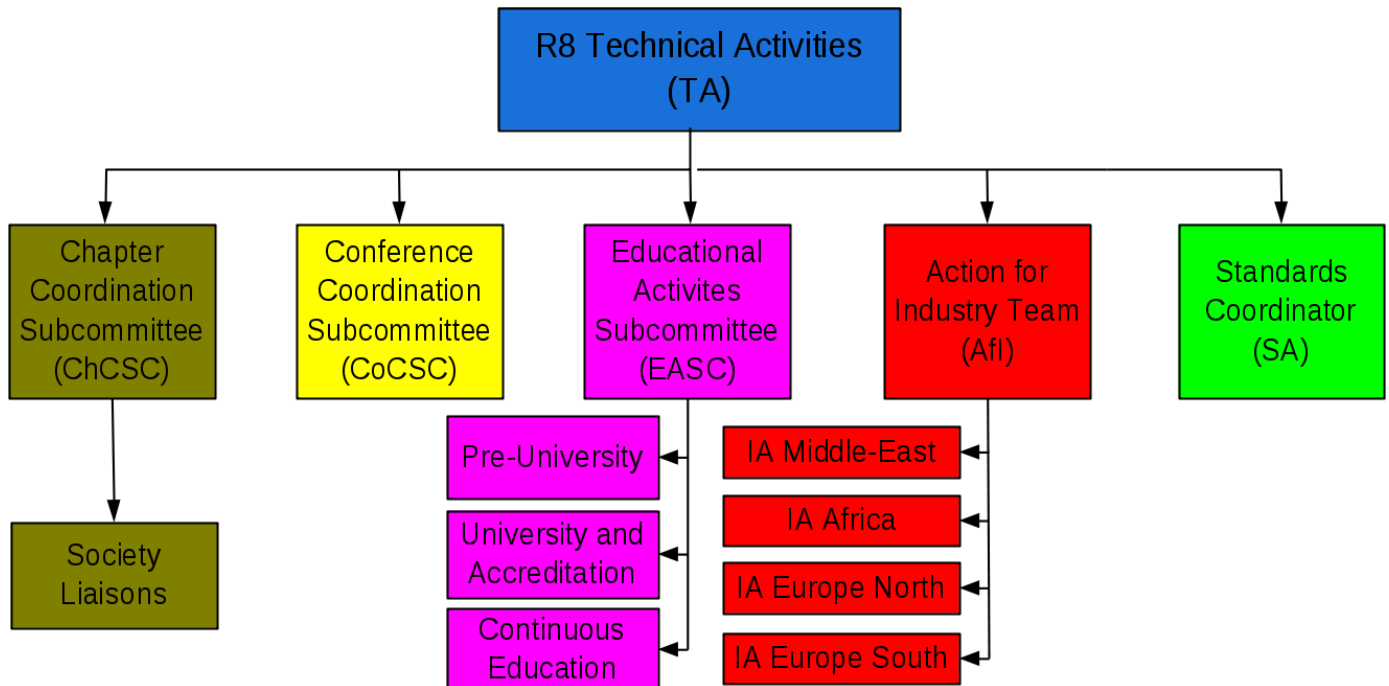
R8 Technical Activities
(TA)

Chapter Coordination Subcommittee
(ChCSC)

Conference Coordination Subcommittee
(CoCSC)

Educational Activites Subcommittee
(EASC)

Action for Industry Team
(AfI)

Standards Coordinator
(SA)

Society Liaisons

Pre-University

University and Accreditation

Continuous Education

IA Middle-East

IA Africa

IA Europe North

IA Europe South